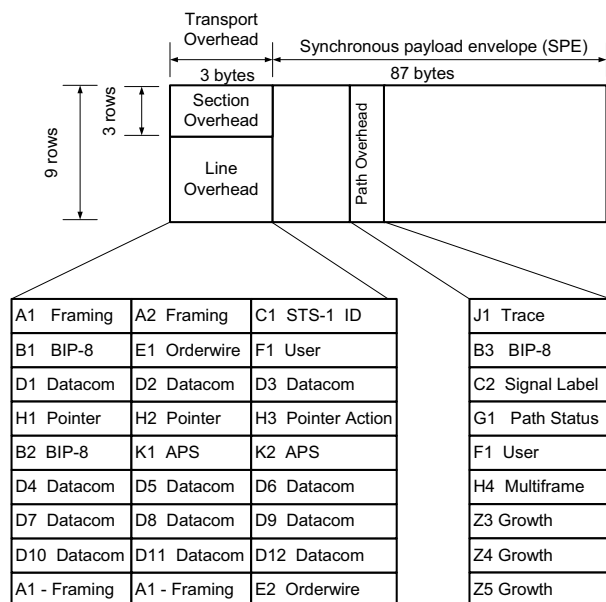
Transport Overhead

Synchronous payload envelope (SPE)

3 bytes

87 bytes

9 rows

3 rows

Section Overhead

Line Overhead

Path Overhead

| | | |
|---|---|---|
| A1 Framing | A2 Framing | C1 STS-1 ID |
| B1 BIP-8 | E1 Orderwire | F1 User |
| D1 Datacom | D2 Datacom | D3 Datacom |
| H1 Pointer | H2 Pointer | H3 Pointer Action |
| B2 BIP-8 | K1 APS | K2 APS |
| D4 Datacom | D5 Datacom | D6 Datacom |
| D7 Datacom | D8 Datacom | D9 Datacom |
| D10 Datacom | D11 Datacom | D12 Datacom |
| A1 - Framing | A1 - Framing | E2 Orderwire |

| |
|---|
| J1 Trace |
| B3 BIP-8 |
| C2 Signal Label |
| G1 Path Status |
| F1 User |
| H4 Multiframe |
| Z3 Growth |
| Z4 Growth |
| Z5 Growth |